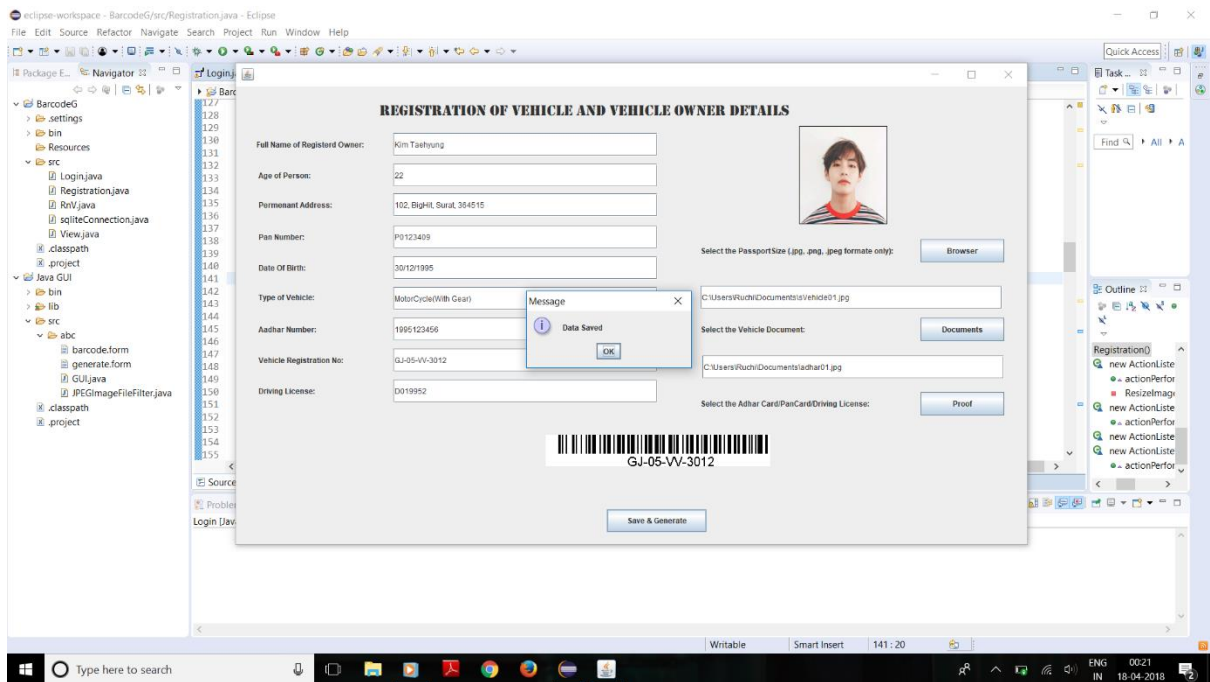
eclipse-workspace - BarcodeG/src/Registration.java - Eclipse
File Edit Source Refactor Navigate Search Project Run Window Help
Quick Access

Package E... Navigator
BarcodeG
.settings
bin
Resources
src
Login.java
Registration.java
RnV.java
sqliteConnection.java
View.java
.classpath
.project
Java GUI
bin
lib
src
abc
barcode.form
generate.form
GUI.java
JPEGImageFileFilter.java
.classpath
.project

Login.j
Barc
127
128
129
130
131
132
133
134
135
136
137
138
139
140
141
142
143
144
145
146
147
148
149
150
151
152
153
154
155
Source
Problem
Login [Jav

REGISTRATION OF VEHICLE AND VEHICLE OWNER DETAILS

Full Name of Registerd Owner: Kim Taehyung
Age of Person: 22
Permonant Address: 102, BigHit, Surat, 364515
Pan Number: P0123409
Date Of Birth: 30/12/1995
Type of Vehicle: MotorCycle(With Gear)
Aadhar Number: 1995123456
Vehicle Registration No: GJ-05-VV-3012
Driving License: D019952

Select the PassportSize (.jpg, .png, .jpeg formate only): Browser
C:\Users\Ruchi\Documents\sVehicle01.jpg
Select the Vehicle Document: Documents
C:\Users\Ruchi\Documents\adhar01.jpg
Select the Adhar Card/PanCard/Driving License: Proof

Message
Data Saved
OK

GJ-05-VV-3012

Save & Generate

Task...
Find All A

Outline
Registration()
new ActionListe
actionPerfor
ResizeImage
new ActionListe
actionPerfor
new ActionListe
new ActionListe
actionPerfor

Writable Smart Insert 141 : 20

Type here to search
ENG IN 00:21 18-04-2018